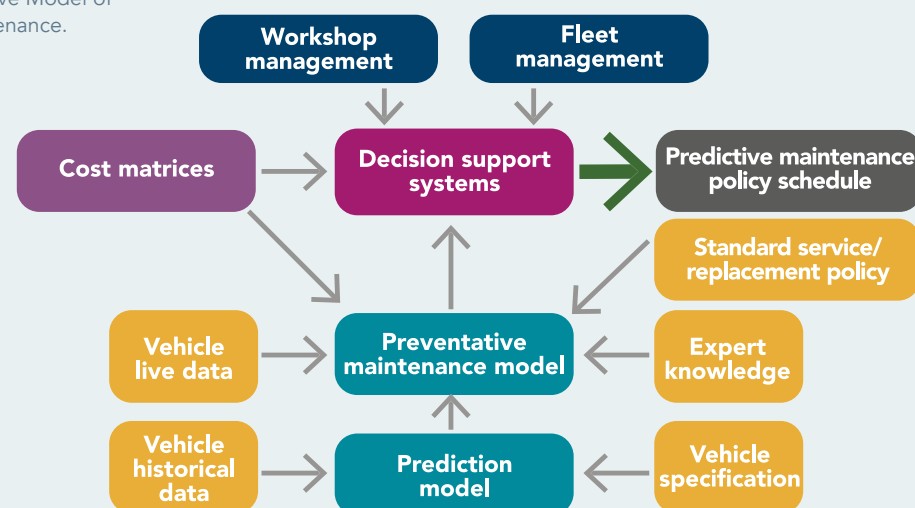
ve Model of
enance.

Workshop management

Fleet management

Cost matrices

Decision support systems

Predictive maintenance policy schedule

Standard service/ replacement policy

Vehicle live data

Preventative maintenance model

Expert knowledge

Vehicle historical data

Prediction model

Vehicle specification